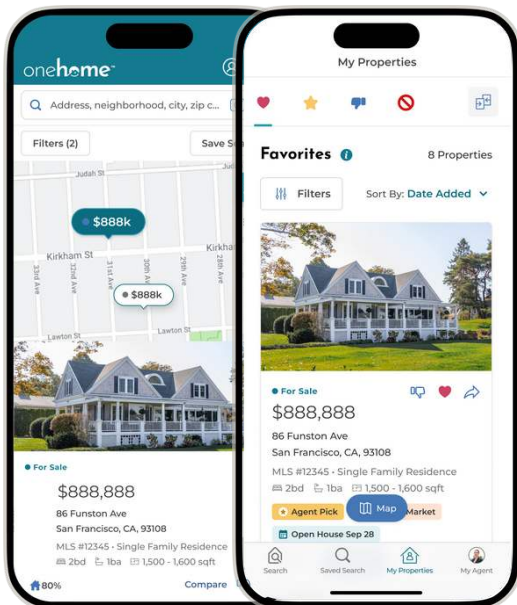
onehome

Address, neighborhood, city, zip c...

Filters (2)

Save S

Judah St

$888k

Kirkham St

Kirkh

33rd Ave

32nd Ave

31st Ave

20th Ave

19th Ave

28th Ave

$888k

Lawton St

Lawton St

For Sale

$888,888

86 Funston Ave

San Francisco, CA, 93108

MLS #12345 · Single Family Residence

2bd 1ba 1,500 - 1,600 sqft

80%

Compare

My Properties

Favorites

8 Properties

Filters

Sort By: Date Added

For Sale

$888,888

86 Funston Ave

San Francisco, CA, 93108

MLS #12345 · Single Family Residence

2bd 1ba 1,500 - 1,600 sqft

Agent Pick

Map

Market

Open House Sep 28

Search

Saved Search

My Properties

My Agent